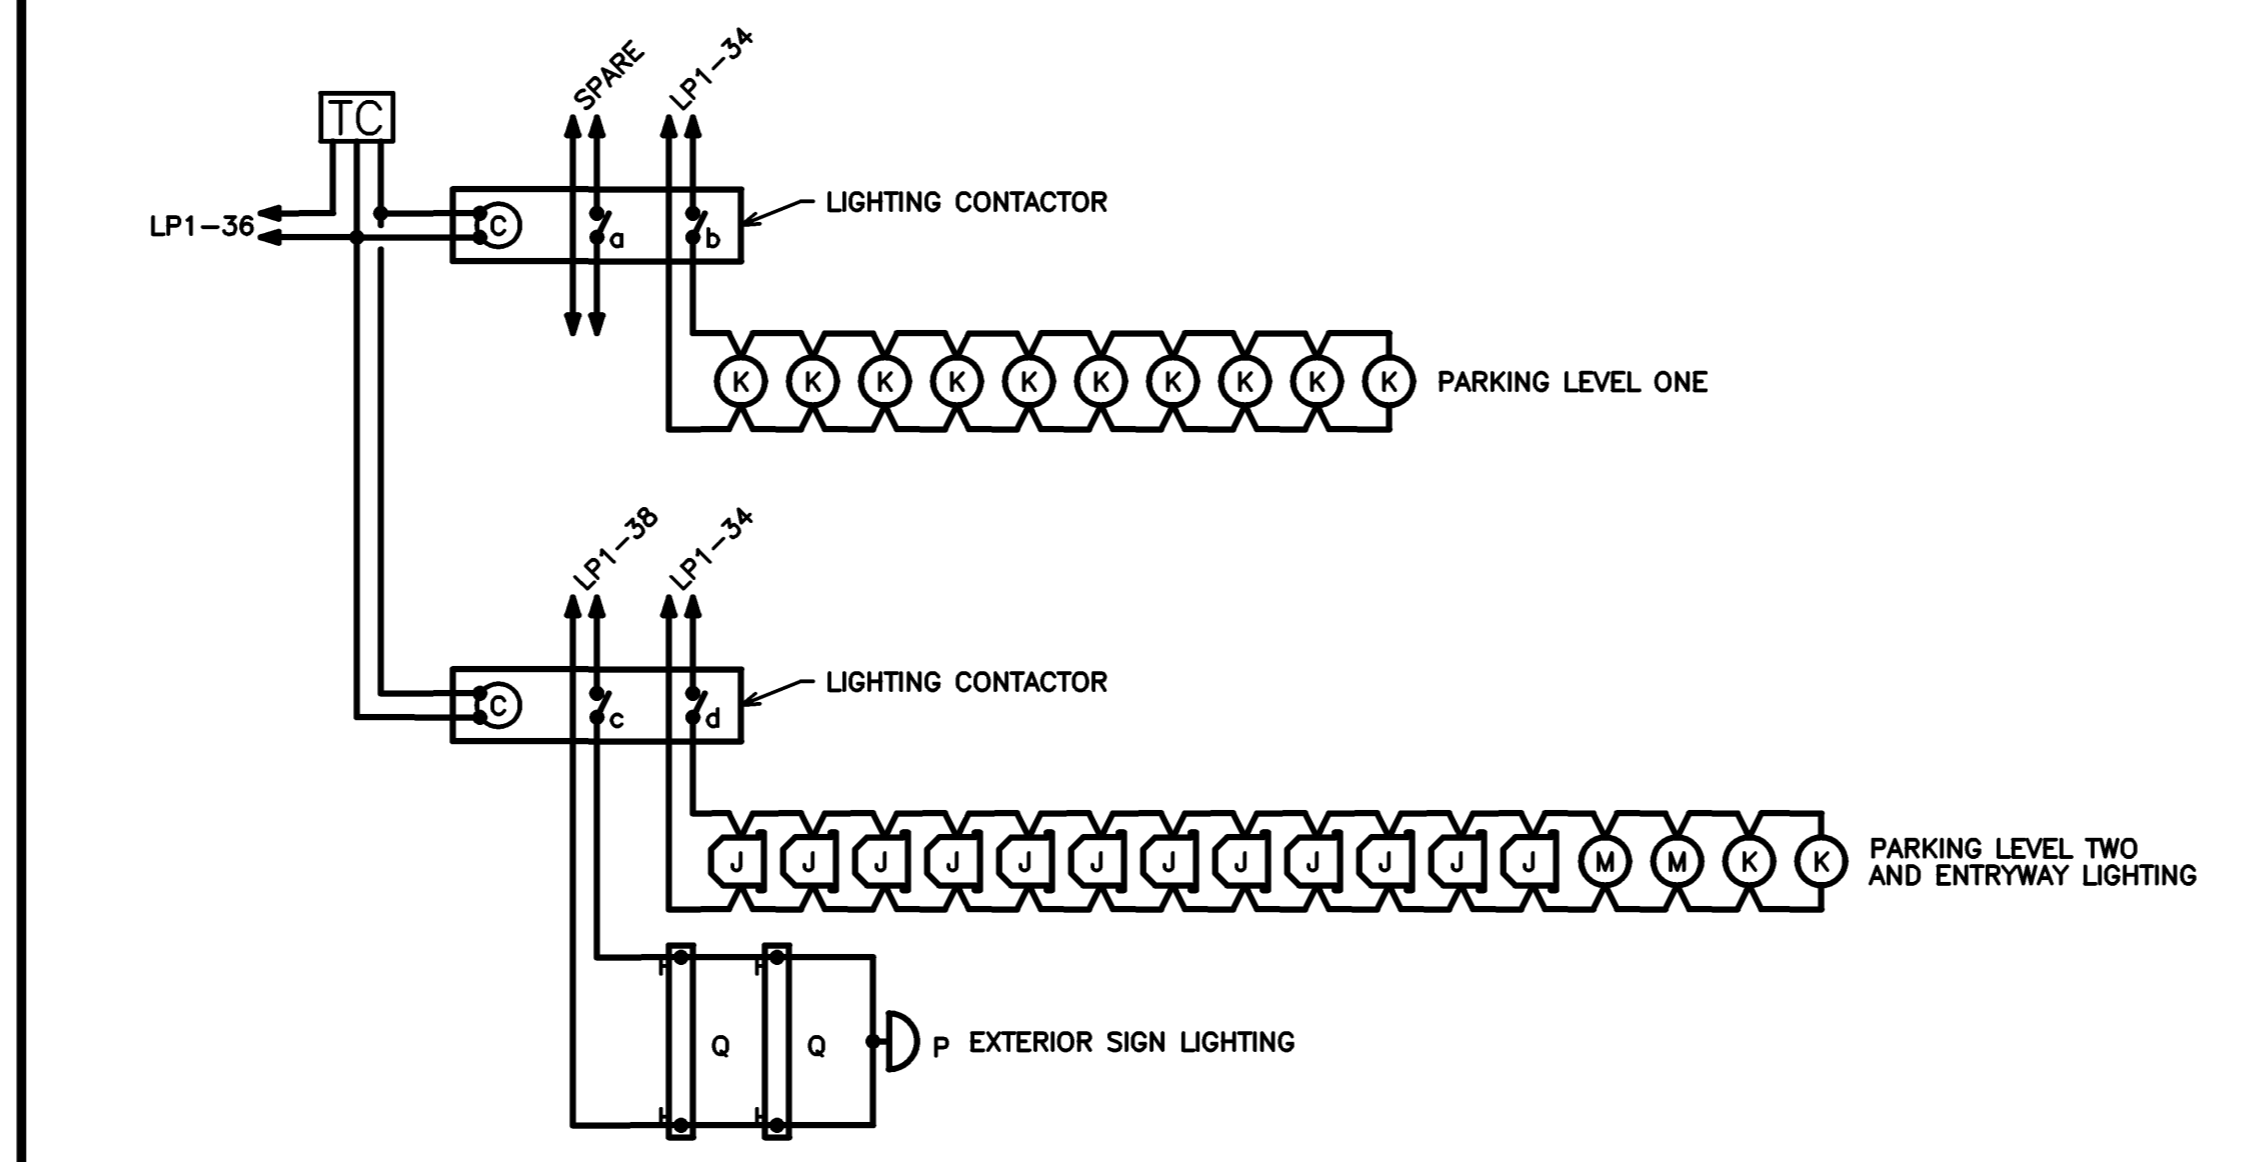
TC

SPARE

LP1–34

LP1–36

C

a

b

LIGHTING CONTACTOR

K K K K K K K K K K

PARKING LEVEL ONE

LP1–38

LP1–34

C

c

d

LIGHTING CONTACTOR

J J J J J J J J J J J J M M K K

PARKING LEVEL TWO AND ENTRYWAY LIGHTING

Q

Q

P

EXTERIOR SIGN LIGHTING